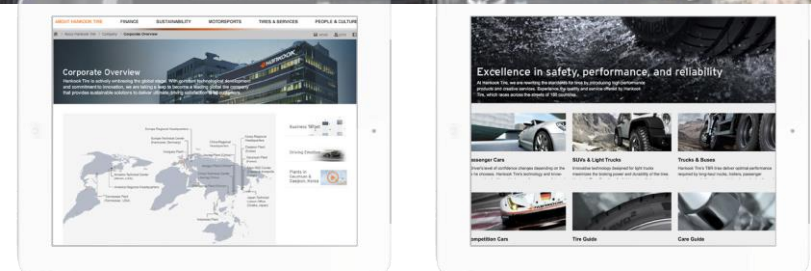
ABOUT HANKOOK TIRE
FINANCE
SUSTAINABILITY
MOTORSPORTS
TIRES & SERVICES
PEOPLE & CULTURE

Corporate Overview

HANKOOK

Corporate Overview

Hankook Tire is actively embracing the global stage. With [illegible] technological development and commitment to innovation, we are taking a leap to become a leading global tire company that provides sustainable solutions to deliver ultimate driving satisfaction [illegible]

Business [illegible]

Driving Emotion

Plants in Geumsan & Daejeon, Korea

Excellence in safety, performance, and reliability

At Hankook Tire, we are rewriting the standards for tires by introducing high performance products and creative services. Experience the quality and service offered by Hankook Tire, which races across the streets of 180 countries.

Passenger Cars

SUVs & Light Trucks

Trucks & Buses

Competition Cars

Tire Guide

Care Guide